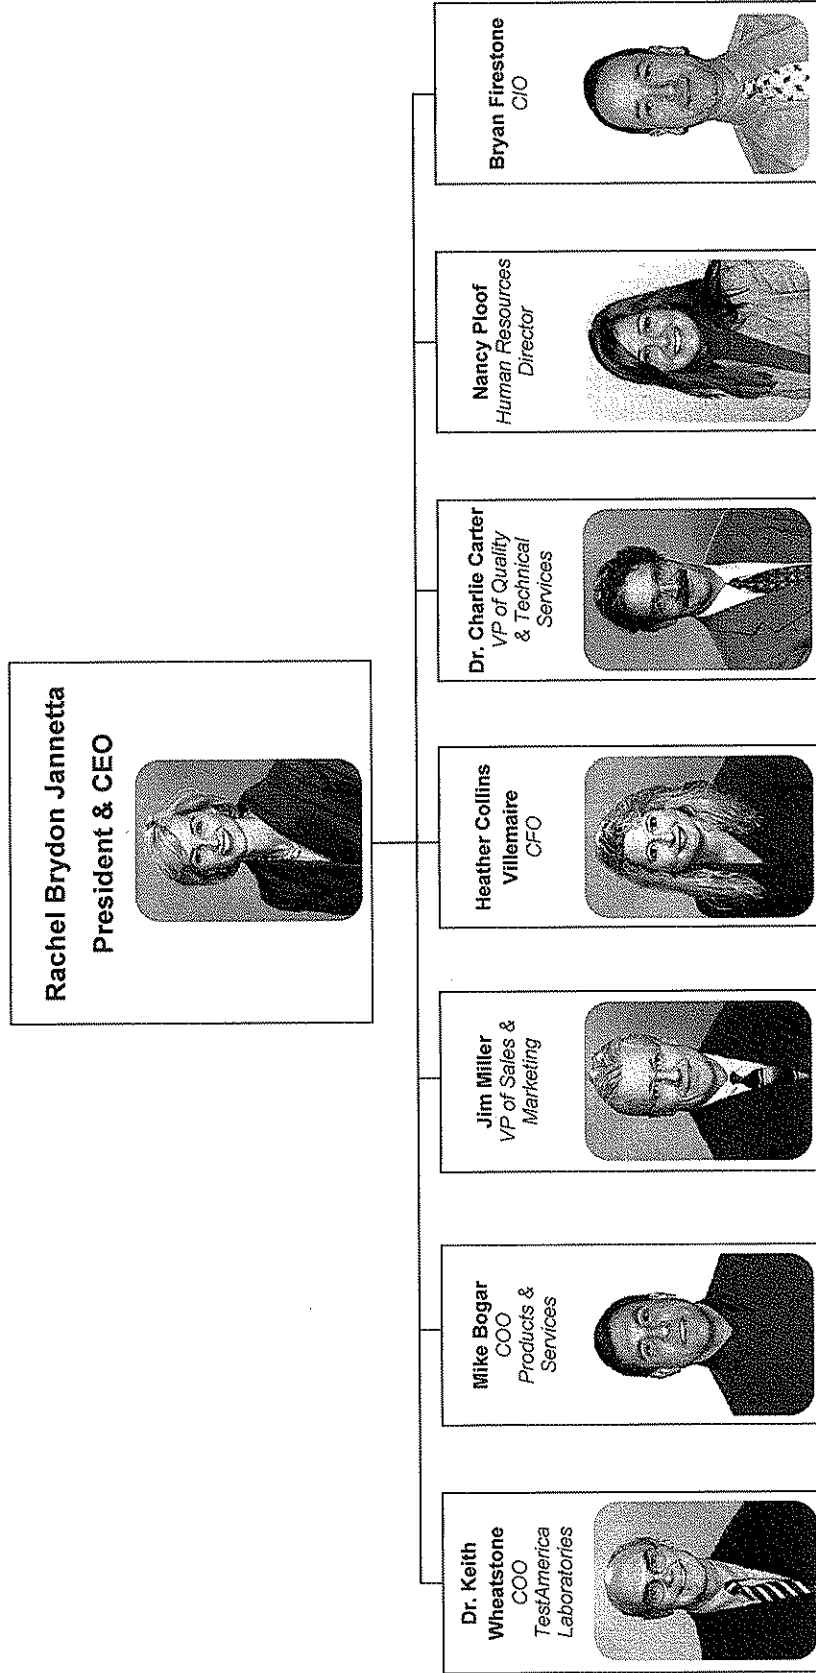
Rachel Brydon Jannetta
President & CEO

Dr. Keith Wheatstone
COO
TestAmerica Laboratories

Mike Bogar
COO
Products & Services

Jim Miller
VP of Sales & Marketing

Heather Collins Villemaire
CFO

Dr. Charlie Carter
VP of Quality & Technical Services

Nancy Ploof
Human Resources Director

Bryan Firestone
CIO